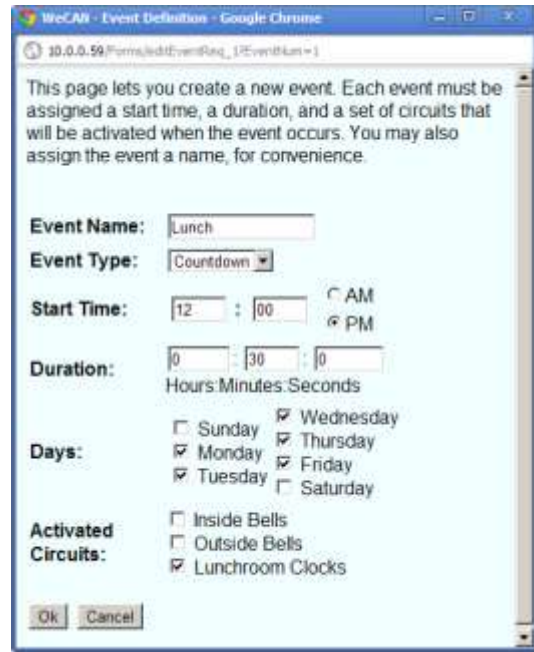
WeCAN - Event Definition - Google Chrome

10.0.0.59/Forms/editEventReq_1?EventNum=1

This page lets you create a new event. Each event must be assigned a start time, a duration, and a set of circuits that will be activated when the event occurs. You may also assign the event a name, for convenience.

Event Name: Lunch

Event Type: Countdown

Start Time: 12 : 00 AM PM

Duration: 0 : 30 : 0
Hours:Minutes:Seconds

Days: Sunday Monday Tuesday Wednesday Thursday Friday Saturday

Activated Circuits: Inside Bells Outside Bells Lunchroom Clocks

Ok Cancel